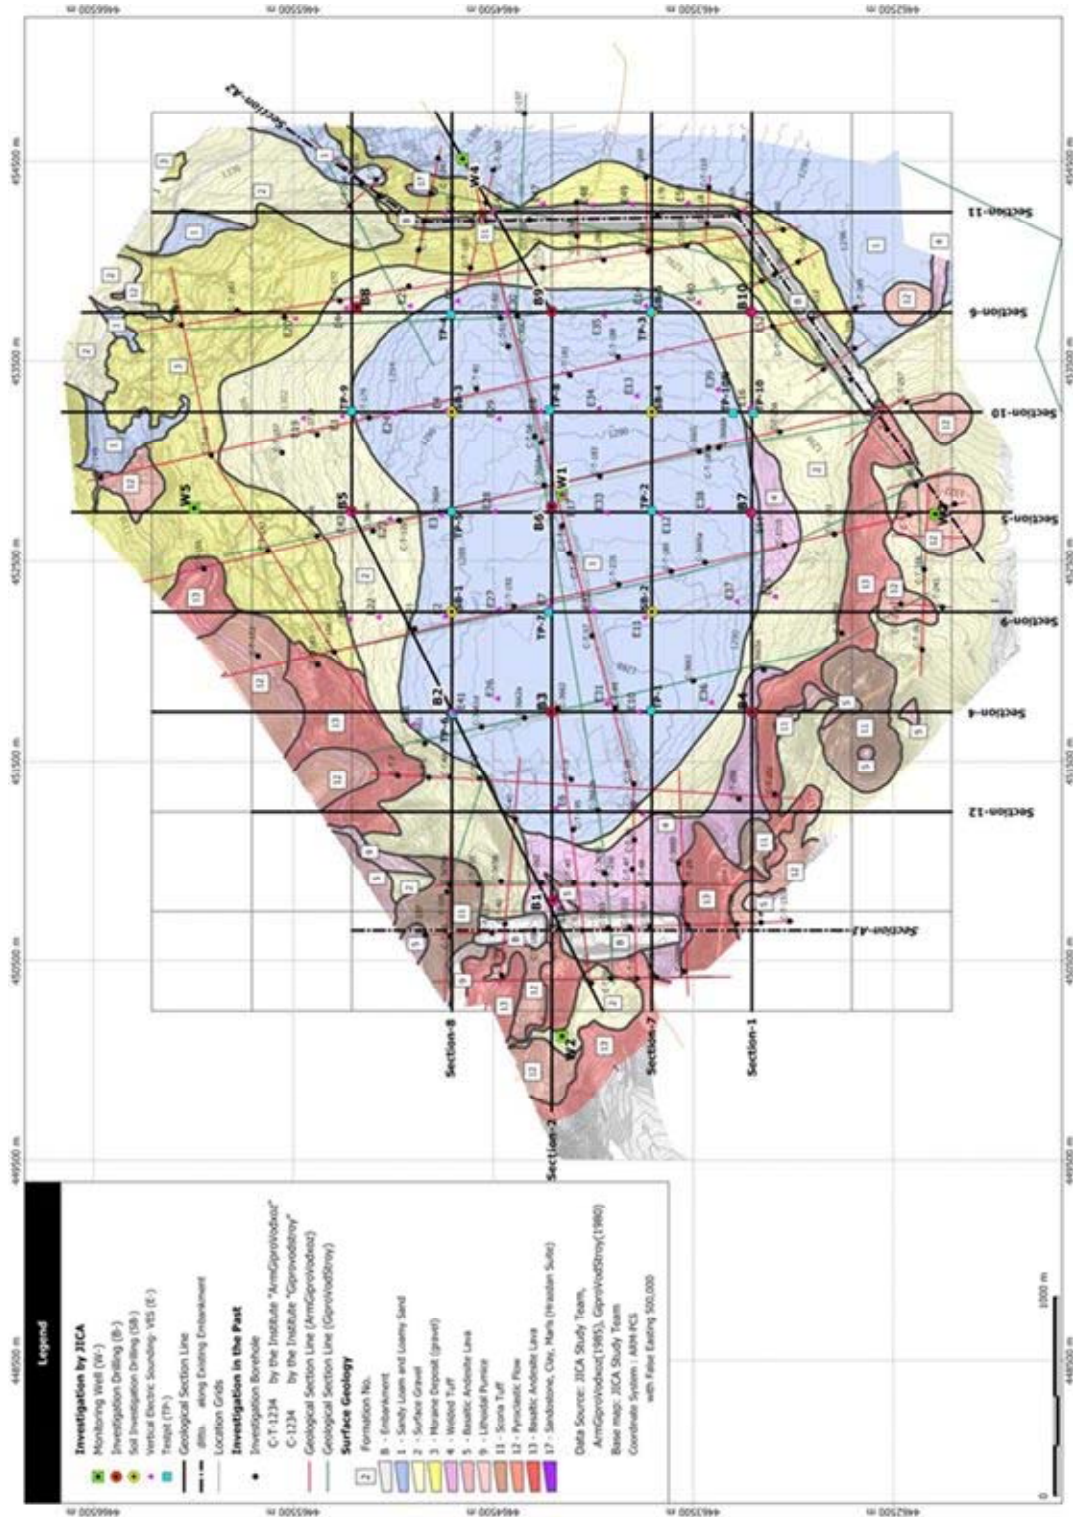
Legend

Investigation by JICA
Monitoring Well (W-)
Investigation Drilling (B-)
Soil Investigation Drilling (SB-)
Vertical Electric Sounding: VES (E-)
Testpit (TP-)
Geological Section Line
ditto. along Existing Embankment
Location Grids

Investigation in the Past
Investigation Borehole
C-T-1234 by the Institute "ArmGiproVodxoz"
C-1234 by the Institute "GiproVodStroy"
Geological Section Line (ArmGiproVodxoz)
Geological Section Line (GiproVodStroy)

Surface Geology
Formation No.
B - Embankment
1 - Sandy Loam and Loamy Sand
2 - Surface Gravel
3 - Moraine Deposit (gravel)
4 - Welded Tuff
5 - Basaltic Andesite Lava
9 - Lithoidal Pumice
11 - Scoria Tuff
12 - Pyroclastic Flow
13 - Basaltic Andesite Lava
17 - Sandstone, Clay, Marls (Hrazdan Suite)

Data Source: JICA Study Team, ArmGiproVodxoz(1985), GiproVodStroy(1980)
Base map: JICA Study Team
Coordinate System : ARM-PGS with False Easting 500,000

0 1000 m

448500 m
449500 m
450500 m
451500 m
452500 m
453500 m
454500 m
4466500 m
4465500 m
4464500 m
4463500 m
4462500 m

Section-1
Section-2
Section-4
Section-5
Section-6
Section-7
Section-8
Section-9
Section-10
Section-11
Section-12
Section-A1
Section-A2

W1
W2
W3
W4
W5
B1
B2
B3
B4
B5
B6
B7
B8
B9
B10
SB-1
SB-2
SB-3
SB-4
TP-1
TP-2
TP-3
TP-4
TP-5
TP-6
TP-7
TP-8
TP-9
TP-10